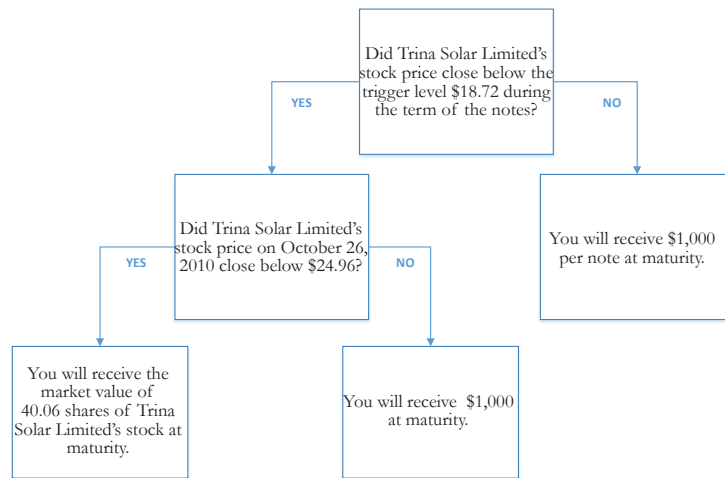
Did Trina Solar Limited's stock price close below the trigger level $18.72 during the term of the notes?

YES

NO

Did Trina Solar Limited's stock price on October 26, 2010 close below $24.96?

You will receive $1,000 per note at maturity.

YES

NO

You will receive the market value of 40.06 shares of Trina Solar Limited's stock at maturity.

You will receive $1,000 at maturity.